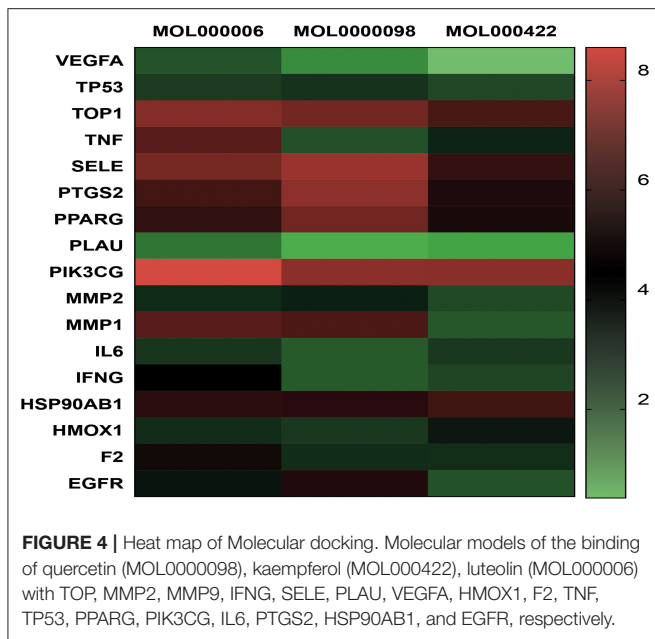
| | MOL000006 | MOL0000098 | MOL000422 |
|---|---|---|---|
| VEGFA | | | |
| TP53 | | | |
| TOP1 | | | |
| TNF | | | |
| SELE | | | |
| PTGS2 | | | |
| PPARG | | | |
| PLAU | | | |
| PIK3CG | | | |
| MMP2 | | | |
| MMP1 | | | |
| IL6 | | | |
| IFNG | | | |
| HSP90AB1 | | | |
| HMOX1 | | | |
| F2 | | | |
| EGFR | | | |

8
6
4
2

**FIGURE 4 |** Heat map of Molecular docking. Molecular models of the binding of quercetin (MOL0000098), kaempferol (MOL000422), luteolin (MOL000006) with TOP, MMP2, MMP9, IFNG, SELE, PLAU, VEGFA, HMOX1, F2, TNF, TP53, PPARG, PIK3CG, IL6, PTGS2, HSP90AB1, and EGFR, respectively.